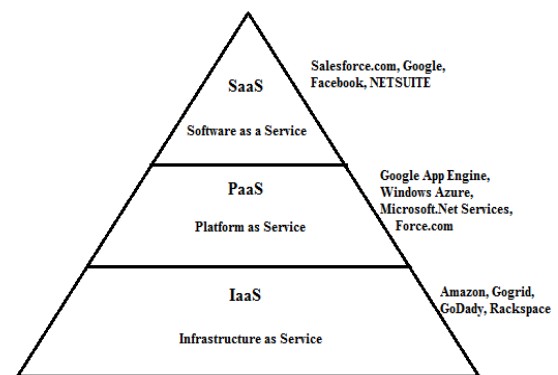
SaaS

Software as a Service

Salesforce.com, Google, Facebook, NETSUITE

PaaS

Platform as Service

Google App Engine, Windows Azure, Microsoft.Net Services, Force.com

IaaS

Infrastructure as Service

Amazon, Gogrid, GoDady, Rackspace